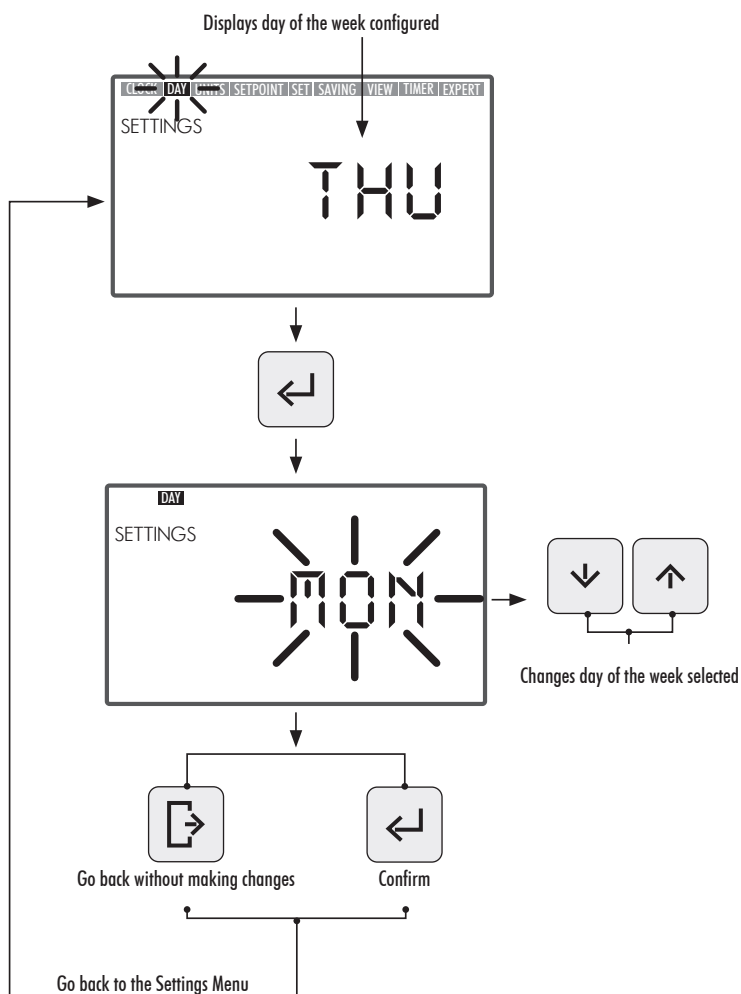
Displays day of the week configured

CLOCK DAY UNITS SETPOINT SET SAVING VIEW TIMER EXPERT

SETTINGS

THU

DAY

SETTINGS

MON

Changes day of the week selected

Go back without making changes

Confirm

Go back to the Settings Menu